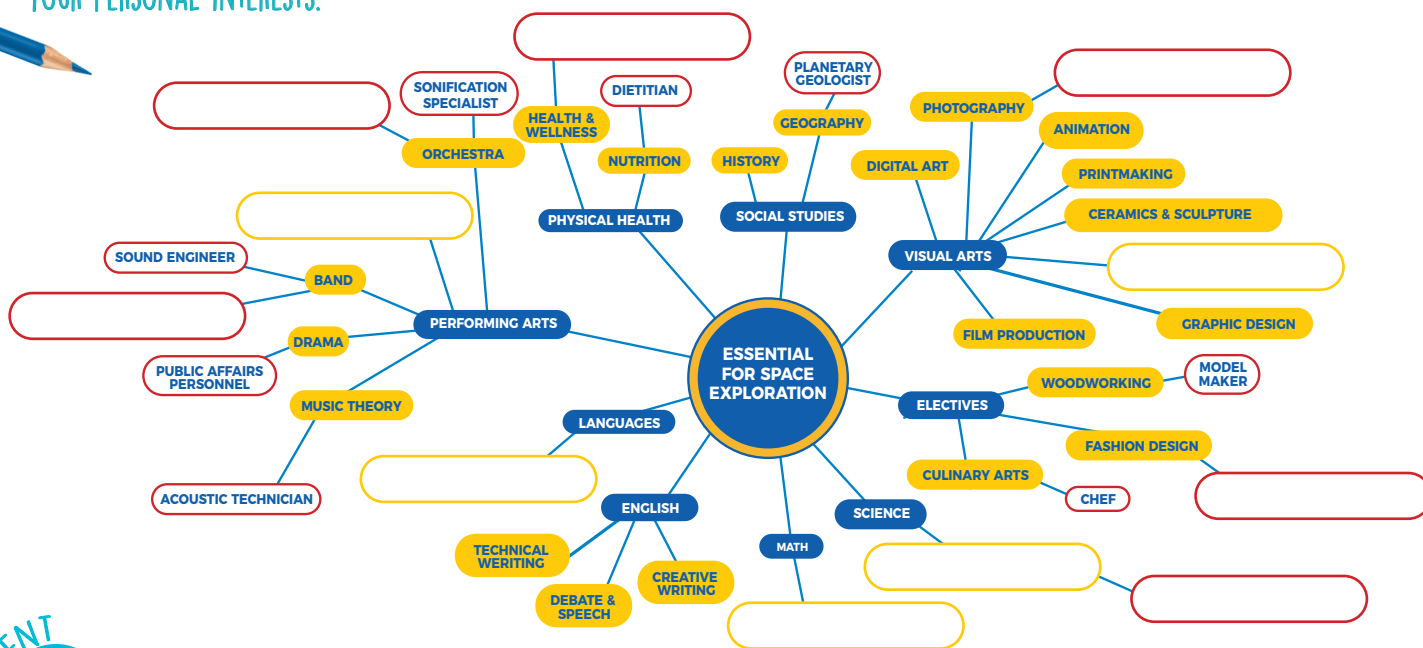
YOUR PERSONAL INTERESTS.

ESSENTIAL FOR SPACE EXPLORATION

PERFORMING ARTS
ORCHESTRA
SONIFICATION SPECIALIST
SOUND ENGINEER
BAND
DRAMA
PUBLIC AFFAIRS PERSONNEL
MUSIC THEORY
ACOUSTIC TECHNICIAN

PHYSICAL HEALTH
HEALTH & WELLNESS
DIETITIAN
NUTRITION

SOCIAL STUDIES
HISTORY
GEOGRAPHY
PLANETARY GEOLOGIST

VISUAL ARTS
PHOTOGRAPHY
DIGITAL ART
ANIMATION
PRINTMAKING
CERAMICS & SCULPTURE
FILM PRODUCTION
GRAPHIC DESIGN

ELECTIVES
WOODWORKING
MODEL MAKER
FASHION DESIGN
CULINARY ARTS
CHEF

LANGUAGES

ENGLISH
TECHNICAL WERITING
DEBATE & SPEECH
CREATIVE WRITING

MATH

SCIENCE

ENT